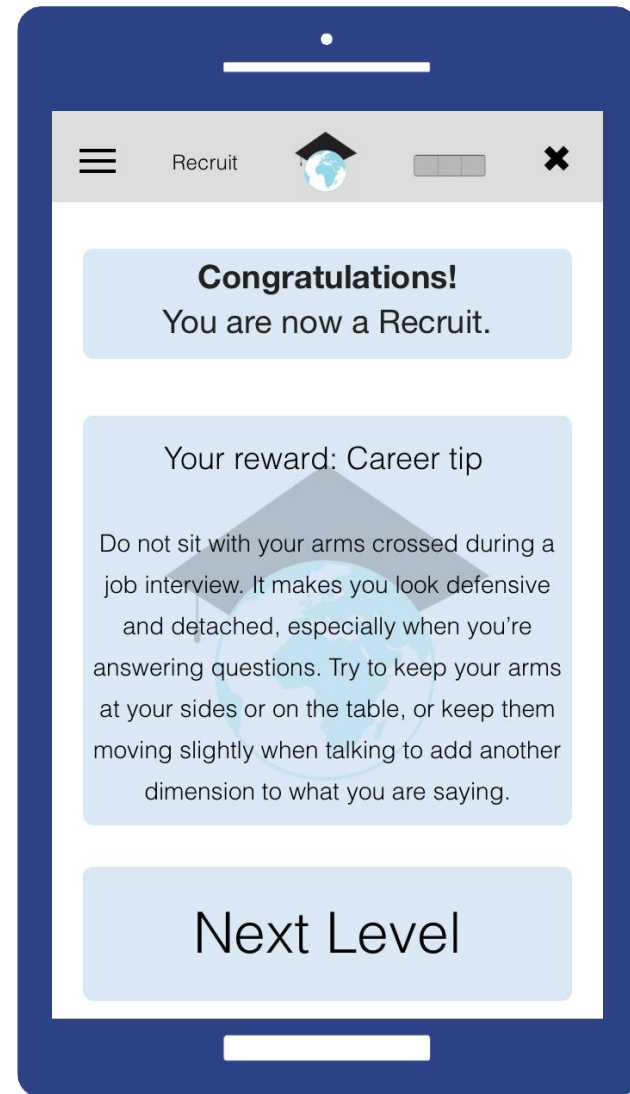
Recruit

✖

**Congratulations!**
You are now a Recruit.

Your reward: Career tip

Do not sit with your arms crossed during a job interview. It makes you look defensive and detached, especially when you're answering questions. Try to keep your arms at your sides or on the table, or keep them moving slightly when talking to add another dimension to what you are saying.

Next Level